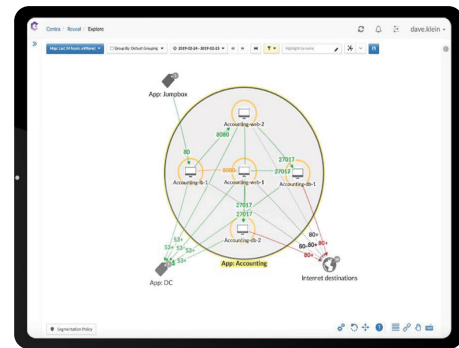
Centra / Reveal / Explore

dave.klein

Map (last 24 hours ±filters)

Group By: Default Grouping

2019-03-24 - 2019-03-25

Highlight by name

App: Jumpbox

Accounting-web-2

8080

80

8080

27017

Accounting-lb-1

Accounting-web-1

Accounting-db-1

27017

27017

Accounting-db-2

53+

53+

53+

53+

53+

80+

80+

80+

80+

App: Accounting

App: DC

Internet destinations

Segmentation Policy